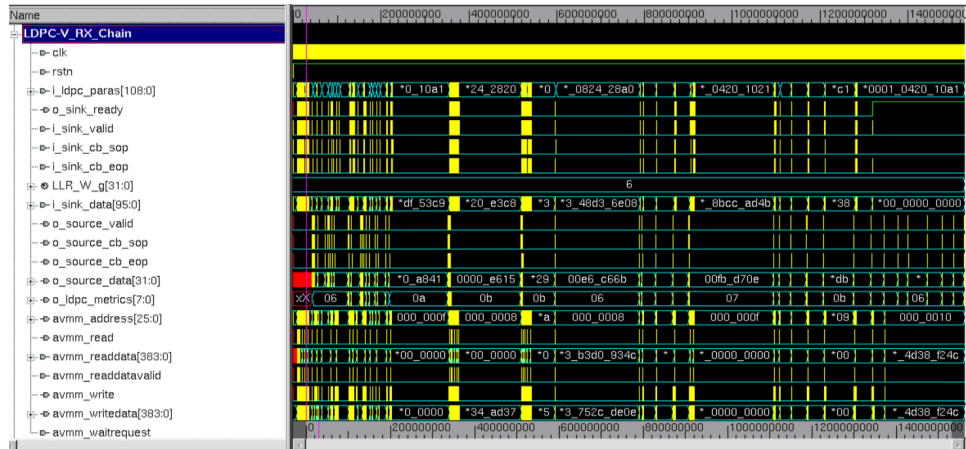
Name
LDPC-V_RX_Chain
clk
rstn
i_ldpc_paras[108:0]
o_sink_ready
i_sink_valid
i_sink_cb_sop
i_sink_cb_eop
LLR_W_g[31:0]
i_sink_data[95:0]
o_source_valid
o_source_cb_sop
o_source_cb_eop
o_source_data[31:0]
o_ldpc_metrics[7:0]
avmm_address[25:0]
avmm_read
avmm_readdata[383:0]
avmm_readdatavalid
avmm_write
avmm_writedata[383:0]
avmm_waitrequest

0 200000000 400000000 600000000 800000000 1000000000 1200000000 1400000000

*0_10a1 *24_2820 *0 *_0824_28a0 *_0420_1021 *c1 *0001_0420_10a1
6
*df_53c9 *20_e3c8 *3 *3_48d3_6e08 *_8bcc_ad4b *38 *00_0000_0000
*0_a841 0000_e615 *29 00e6_c66b 00fb_d70e *db *
XX 06 0a 0b 0b 06 07 0b 06
000_000f 000_0008 *a 000_0008 000_000f *09 000_0010
*00_0000 *00_0000 *0 *3_b3d0_934c * *_0000_0000 *00 *_4d38_f24c
*0_0000 *34_ad37 *5 *3_752c_de0e *_0000_0000 *00 *_4d38_f24c

0 200000000 400000000 600000000 800000000 1000000000 1200000000 1400000000